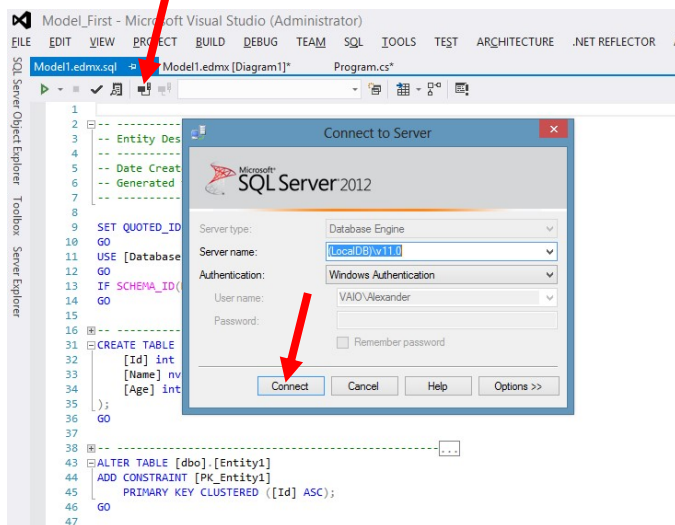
Model_First - Microsoft Visual Studio (Administrator)

FILE EDIT VIEW PROJECT BUILD DEBUG TEAM SQL TOOLS TEST ARCHITECTURE .NET REFLECTOR

Model1.edmx.sql Model1.edmx [Diagram1]* Program.cs*

SQL Server Object Explorer Toolbox Server Explorer

1
2 -- ----------
3 -- Entity Des
4 -- ----------
5 -- Date Creat
6 -- Generated
7 -- ----------
8
9 SET QUOTED_ID
10 GO
11 USE [Database
12 GO
13 IF SCHEMA_ID(
14 GO
15
16 -- ----------
31 CREATE TABLE
32 [Id] int
33 [Name] nv
34 [Age] int
35 );
36 GO
37
38
39 -- ------------------------------------------------------...
43 ALTER TABLE [dbo].[Entity1]
44 ADD CONSTRAINT [PK_Entity1]
45 PRIMARY KEY CLUSTERED ([Id] ASC);
46 GO
47

Connect to Server

Microsoft SQL Server 2012

Server type: Database Engine
Server name: (LocalDB)\v11.0
Authentication: Windows Authentication
User name: VAIO\Alexander
Password:
Remember password

Connect Cancel Help Options >>